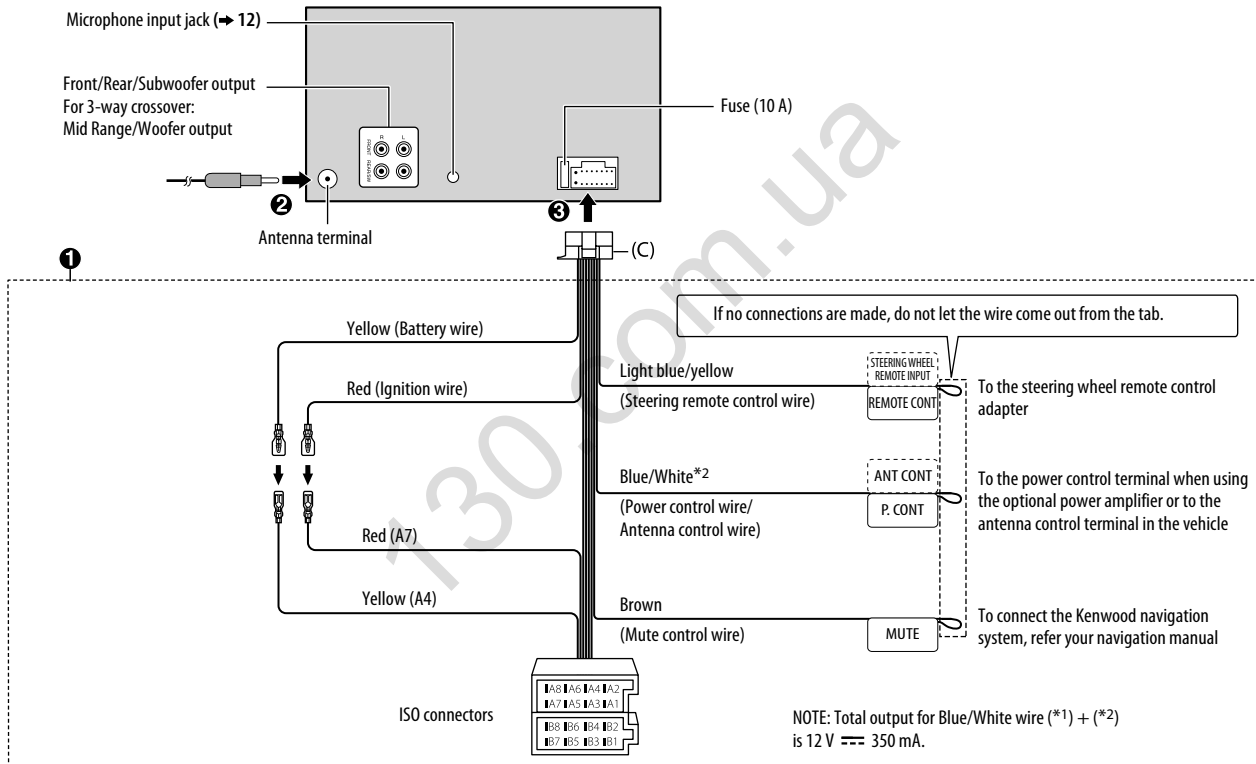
Microphone input jack (➡ 12)

Front/Rear/Subwoofer output
For 3-way crossover:
Mid Range/Woofer output

R L

Fuse (10 A)

❷

Antenna terminal

❸

(C)

❶

If no connections are made, do not let the wire come out from the tab.

Yellow (Battery wire)

Red (Ignition wire)

Light blue/yellow

(Steering remote control wire)

STEERING WHEEL REMOTE INPUT

REMOTE CONT

To the steering wheel remote control adapter

Blue/White*2

(Power control wire/ Antenna control wire)

ANT CONT

P. CONT

To the power control terminal when using the optional power amplifier or to the antenna control terminal in the vehicle

Red (A7)

Yellow (A4)

Brown

(Mute control wire)

MUTE

To connect the Kenwood navigation system, refer your navigation manual

A8 A6 A4 A2
A7 A5 A3 A1

ISO connectors

B8 B6 B4 B2
B7 B5 B3 B1

NOTE: Total output for Blue/White wire (*1) + (*2) is 12 V $\overline{\ \ }$ 350 mA.

130.com.ua